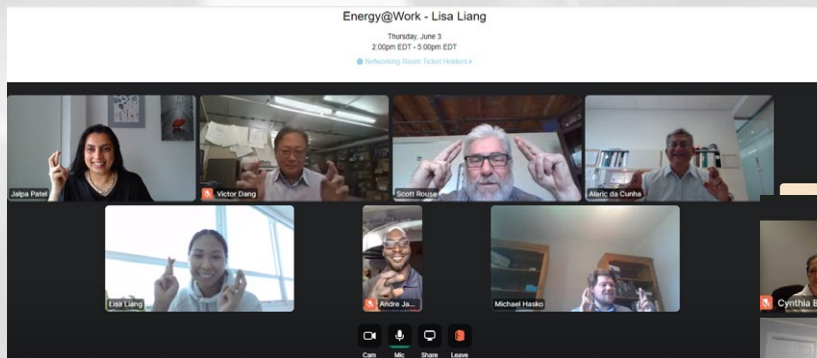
Energy@Work - Lisa Liang

Thursday, June 3
2:00pm EDT - 5:00pm EDT

Networking Room Ticket Holders ›

Jalpa Patel

Victor Dang

Scott Rouse

Alaric da Cunha

Lisa Liang

Andre Ja...

Michael Hasko

Cynthia B

Cam

Mic

Share

Leave